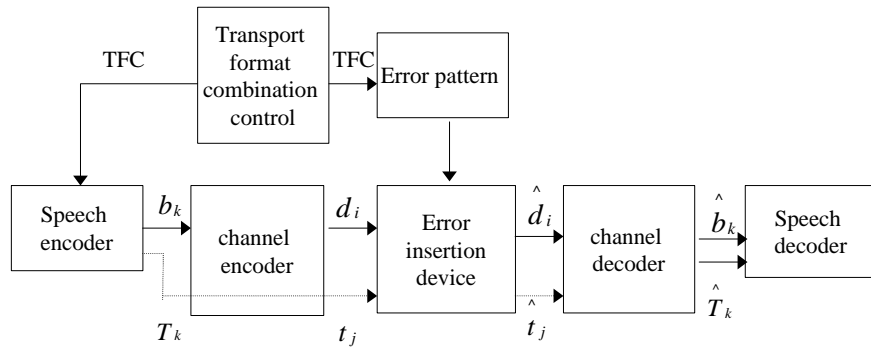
TFC

Transport format combination control

TFC

Error pattern

Speech encoder

$b_k$

channel encoder

$d_i$

Error insertion device

$\hat{d}_i$

channel decoder

$\hat{b}_k$

Speech decoder

$T_k$

$t_j$

$\hat{t}_j$

$\hat{T}_k$